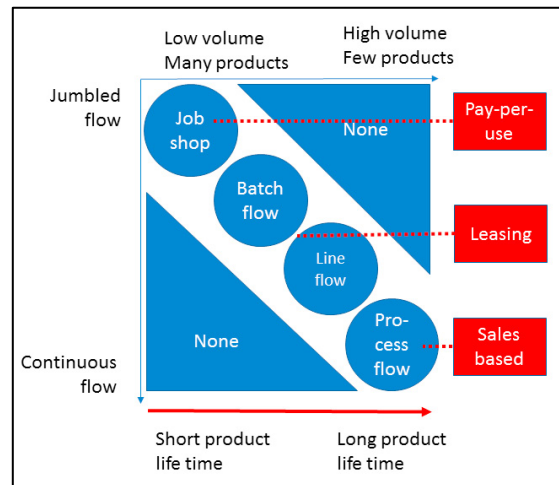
Low volume
Many products

High volume
Few products

Jumbled flow

Job shop

None

Pay-per-use

Batch flow

Leasing

Line flow

None

Pro-cess flow

Sales based

Continuous flow

Short product life time

Long product life time